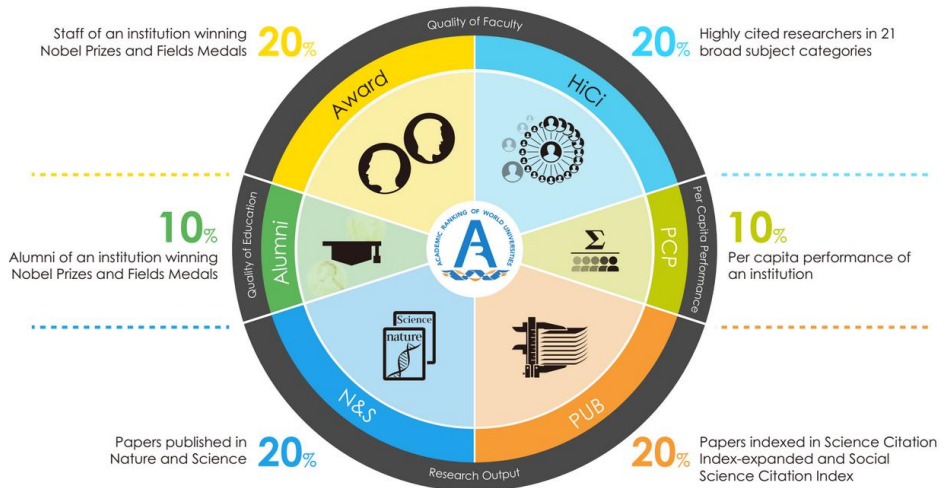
Staff of an institution winning Nobel Prizes and Fields Medals 20%

Quality of Faculty

Highly cited researchers in 21 broad subject categories 20%

Award

HiCi

10%
Alumni of an institution winning Nobel Prizes and Fields Medals

Quality of Education

Alumni

ACADEMIC RANKING OF WORLD UNIVERSITIES

PCP

Per Capita Performance

10%
Per capita performance of an institution

$\Sigma$

Science

nature

N&S

PUB

Papers published in Nature and Science 20%

Research Output

20%
Papers indexed in Science Citation Index-expanded and Social Science Citation Index